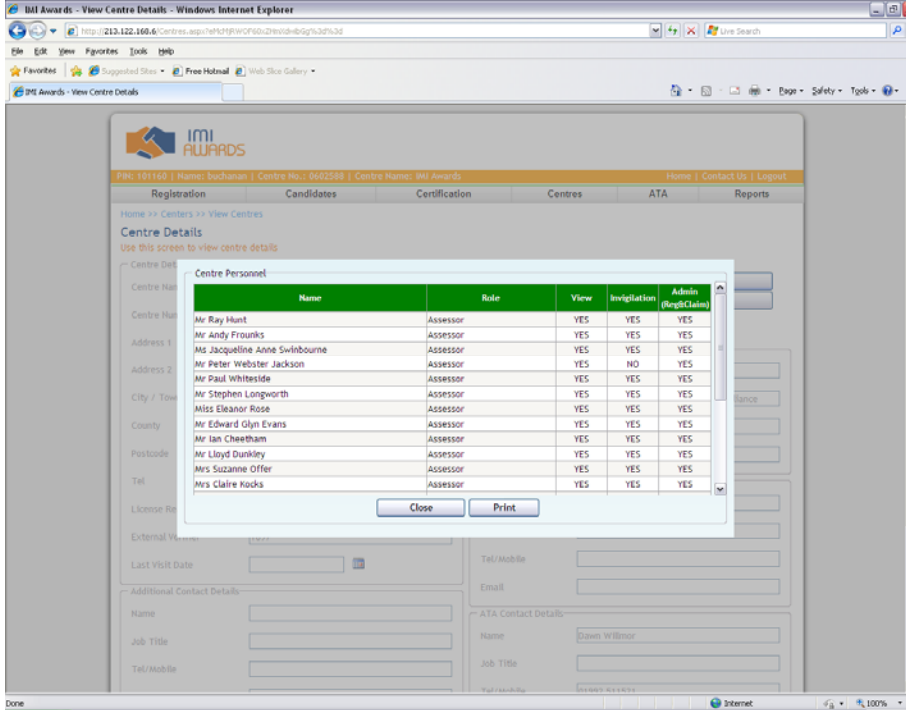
IMI Awards - View Centre Details - Windows Internet Explorer

http://213.122.168.6/Centres.aspx?eMcHjRWOF6OcZHmIdwibGg%3d%3d

Live Search

File Edit View Favorites Tools Help

Favorites Suggested Sites Free Hotmail Web Slice Gallery

IMI Awards - View Centre Details

Page Safety Tools

IMI AWARDS

PIN: 101160 | Name: buchanan | Centre No.: 0602588 | Centre Name: IMI Awards

Home | Contact Us | Logout

Registration Candidates Certification Centres ATA Reports

Home >> Centers >> View Centres

Centre Details

Use this screen to view centre details

Centre Det

Centre Nam

Centre Num

Address 1

Address 2

City / Tow

County

Postcode

Tel

License Re

External V

Last Visit Date

Additional Contact Details

Name

Job Title

Tel/Mobile

Tel/Mobile

Email

ATA Contact Details

Name Dawn Willmor

Job Title

Tel/Mobile

Centre Personnel

| Name | Role | View | Invigilation | Admin (Reg&Claim) |
|---|---|---|---|---|
| Mr Ray Hunt | Assessor | YES | YES | YES |
| Mr Andy Frounks | Assessor | YES | YES | YES |
| Ms Jacqueline Anne Swinbourne | Assessor | YES | YES | YES |
| Mr Peter Webster Jackson | Assessor | YES | NO | YES |
| Mr Paul Whiteside | Assessor | YES | YES | YES |
| Mr Stephen Longworth | Assessor | YES | YES | YES |
| Miss Eleanor Rose | Assessor | YES | YES | YES |
| Mr Edward Glyn Evans | Assessor | YES | YES | YES |
| Mr Ian Cheetham | Assessor | YES | YES | YES |
| Mr Lloyd Dunkley | Assessor | YES | YES | YES |
| Mrs Suzanne Offer | Assessor | YES | YES | YES |
| Mrs Claire Kocks | Assessor | YES | YES | YES |

Close Print

Done Internet 100%